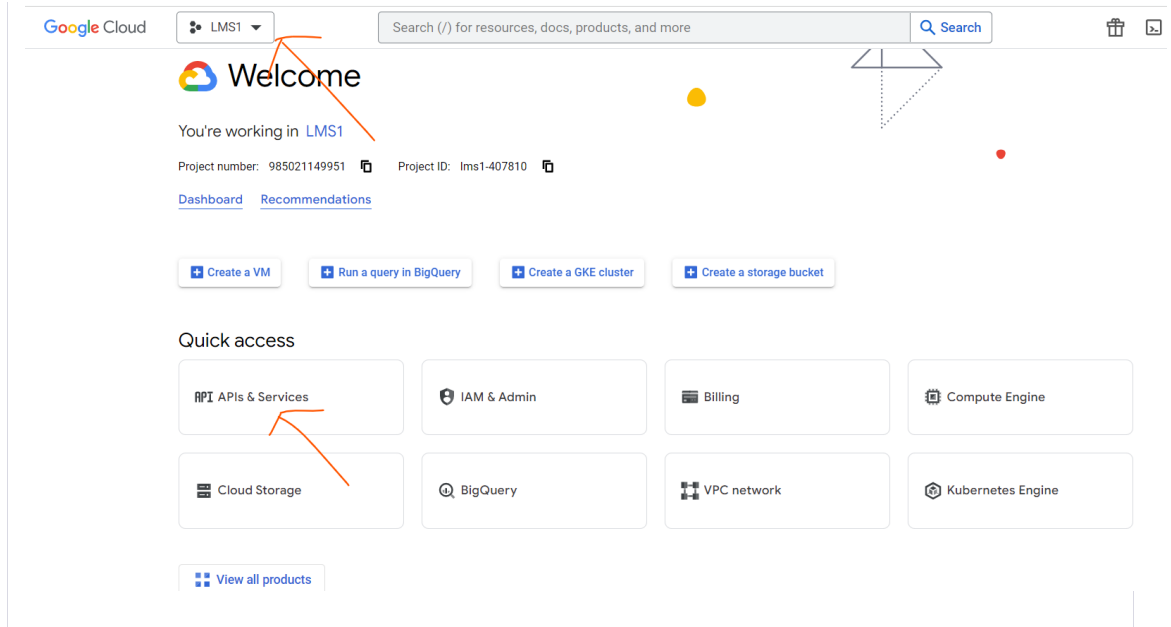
Google Cloud LMS1 Search (/) for resources, docs, products, and more Search

Welcome

You're working in LMS1

Project number: 985021149951 Project ID: lms1-407810

Dashboard Recommendations

Create a VM Run a query in BigQuery Create a GKE cluster Create a storage bucket

Quick access

| | | | |
|---|---|---|---|
| API APIs & Services | IAM & Admin | Billing | Compute Engine |
| Cloud Storage | BigQuery | VPC network | Kubernetes Engine |

View all products